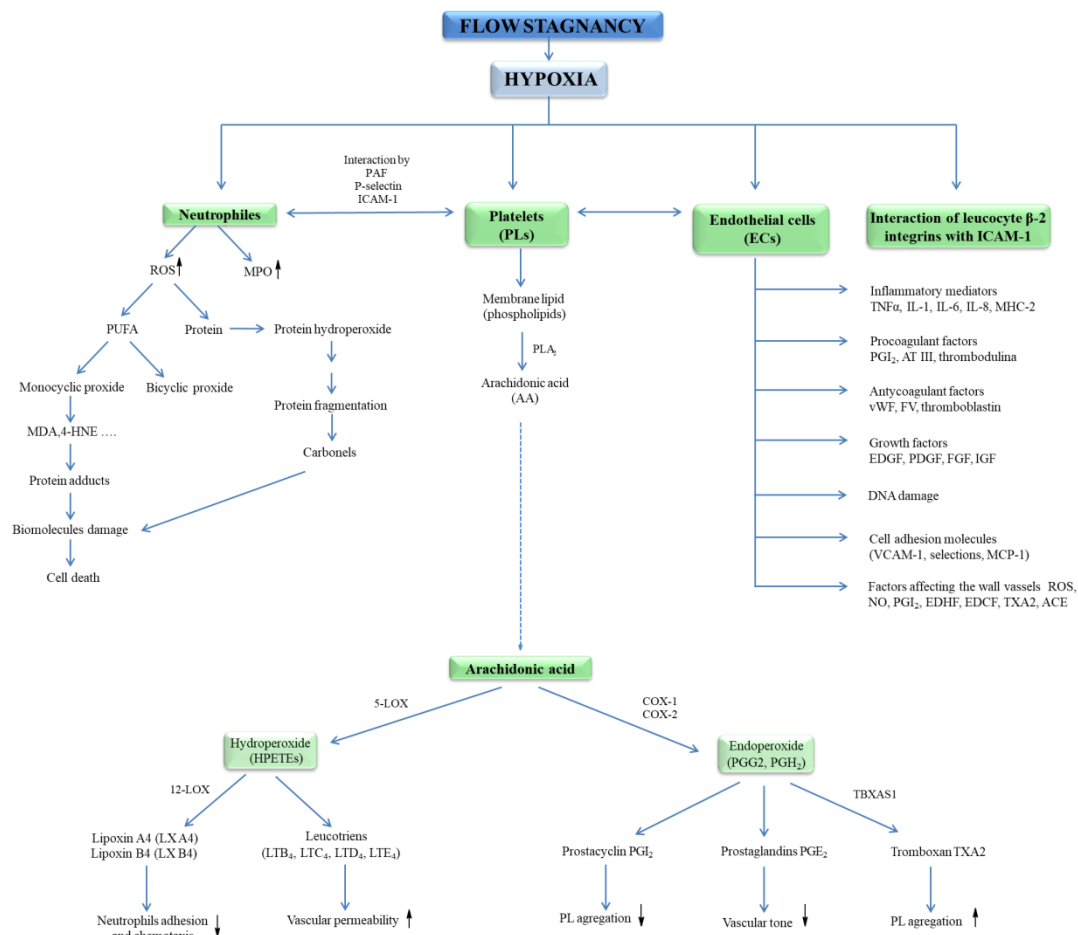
FLOWSTAGNANCY

HYPOXIA

Interaction by
PAF
P-selectin
ICAM-1

Neutrophiles

Platelets (PLs)

Endothelial cells (ECs)

Interaction of leucocyte β-2 integrins with ICAM-1

ROS↑

MPO↑

PUFA

Protein

Protein hydroperoxide

Monocyclic proxide

Bicyclic proxide

Protein fragmentation

MDA,4-HNE ….

Carbonels

Protein adducts

Biomolecules damage

Cell death

Membrane lipid (phospholipids)

$PLA_2$

Arachidonic acid (AA)

Inflammatory mediators
TNFα, IL-1, IL-6, IL-8, MHC-2

Procoagulant factors
$PGI_2$, AT III, thrombodulina

Antycoagulant factors
vWF, FV, thromboblastin

Growth factors
EDGF, PDGF, FGF, IGF

DNA damage

Cell adhesion molecules
(VCAM-1, selections, MCP-1)

Factors affecting the wall vassels ROS, NO, $PGI_2$, EDHF, EDCF, TXA2, ACE

Arachidonic acid

5-LOX

COX-1
COX-2

Hydroperoxide (HPETEs)

Endoperoxide ($PGG2$, $PGH_2$)

12-LOX

TBXAS1

Lipoxin A4 (LX A4)
Lipoxin B4 (LX B4)

Leucotriens
($LTB_4$, $LTC_4$, $LTD_4$, $LTE_4$)

Prostacyclin $PGI_2$

Prostaglandins $PGE_2$

Tromboxan TXA2

Neutrophils adhesion↓ and chemotaxis

Vascular permeability↑

PL agregation↓

Vascular tone↓

PL agregation↑